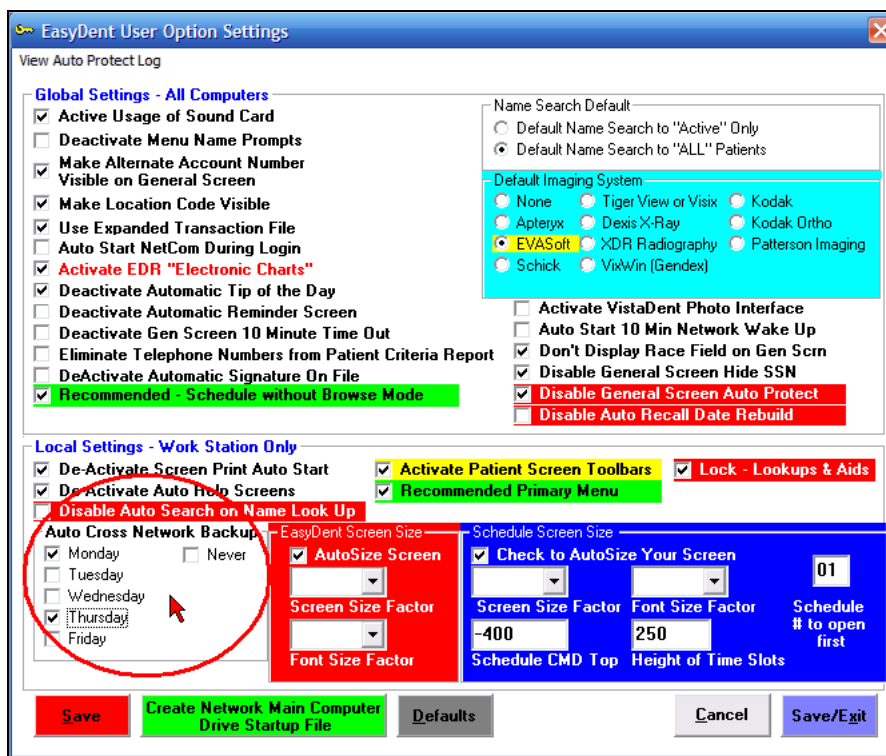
EasyDent User Option Settings
View Auto Protect Log

Global Settings - All Computers
Active Usage of Sound Card
Deactivate Menu Name Prompts
Make Alternate Account Number Visible on General Screen
Make Location Code Visible
Use Expanded Transaction File
Auto Start NetCom During Login
Activate EDR "Electronic Charts"
Deactivate Automatic Tip of the Day
Deactivate Automatic Reminder Screen
Deactivate Gen Screen 10 Minute Time Out
Eliminate Telephone Numbers from Patient Criteria Report
DeActivate Automatic Signature On File
Recommended - Schedule without Browse Mode

Name Search Default
Default Name Search to "Active" Only
Default Name Search to "ALL" Patients

Default Imaging System
None
Tiger View or Visix
Kodak
Apteryx
Dexis X-Ray
Kodak Ortho
EVASoft
XDR Radiography
Patterson Imaging
Schick
VixWin (Gendex)

Activate VistaDent Photo Interface
Auto Start 10 Min Network Wake Up
Don't Display Race Field on Gen Scrn
Disable General Screen Hide SSN
Disable General Screen Auto Protect
Disable Auto Recall Date Rebuild

Local Settings - Work Station Only
De-Activate Screen Print Auto Start
De-Activate Auto Help Screens
Disable Auto Search on Name Look Up
Activate Patient Screen Toolbars
Recommended Primary Menu
Lock - Lookups & Aids

Auto Cross Network Backup
Monday
Never
Tuesday
Wednesday
Thursday
Friday

EasyDent Screen Size
AutoSize Screen
Screen Size Factor
Font Size Factor

Schedule Screen Size
Check to AutoSize Your Screen
Screen Size Factor
Font Size Factor
01
Schedule # to open first
-400
250
Schedule CMD Top
Height of Time Slots

Save
Create Network Main Computer Drive Startup File
Defaults
Cancel
Save/Exit